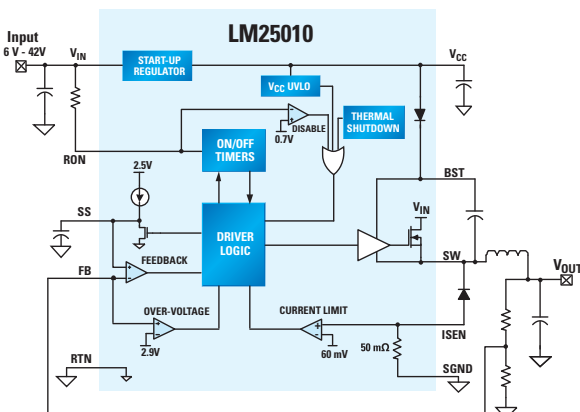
LM25010

Input
6 V - 42V

$V_{IN}$

START-UP REGULATOR

$V_{CC}$

$V_{CC}$ UVLO

THERMAL SHUTDOWN

DISABLE
0.7V

RON

ON/OFF TIMERS

2.5V

BST

$V_{IN}$

SS

DRIVER LOGIC

SW

$V_{OUT}$

FB

FEEDBACK

OVER-VOLTAGE

2.9V

CURRENT LIMIT

60 mV

ISEN

50 mΩ

RTN

SGND